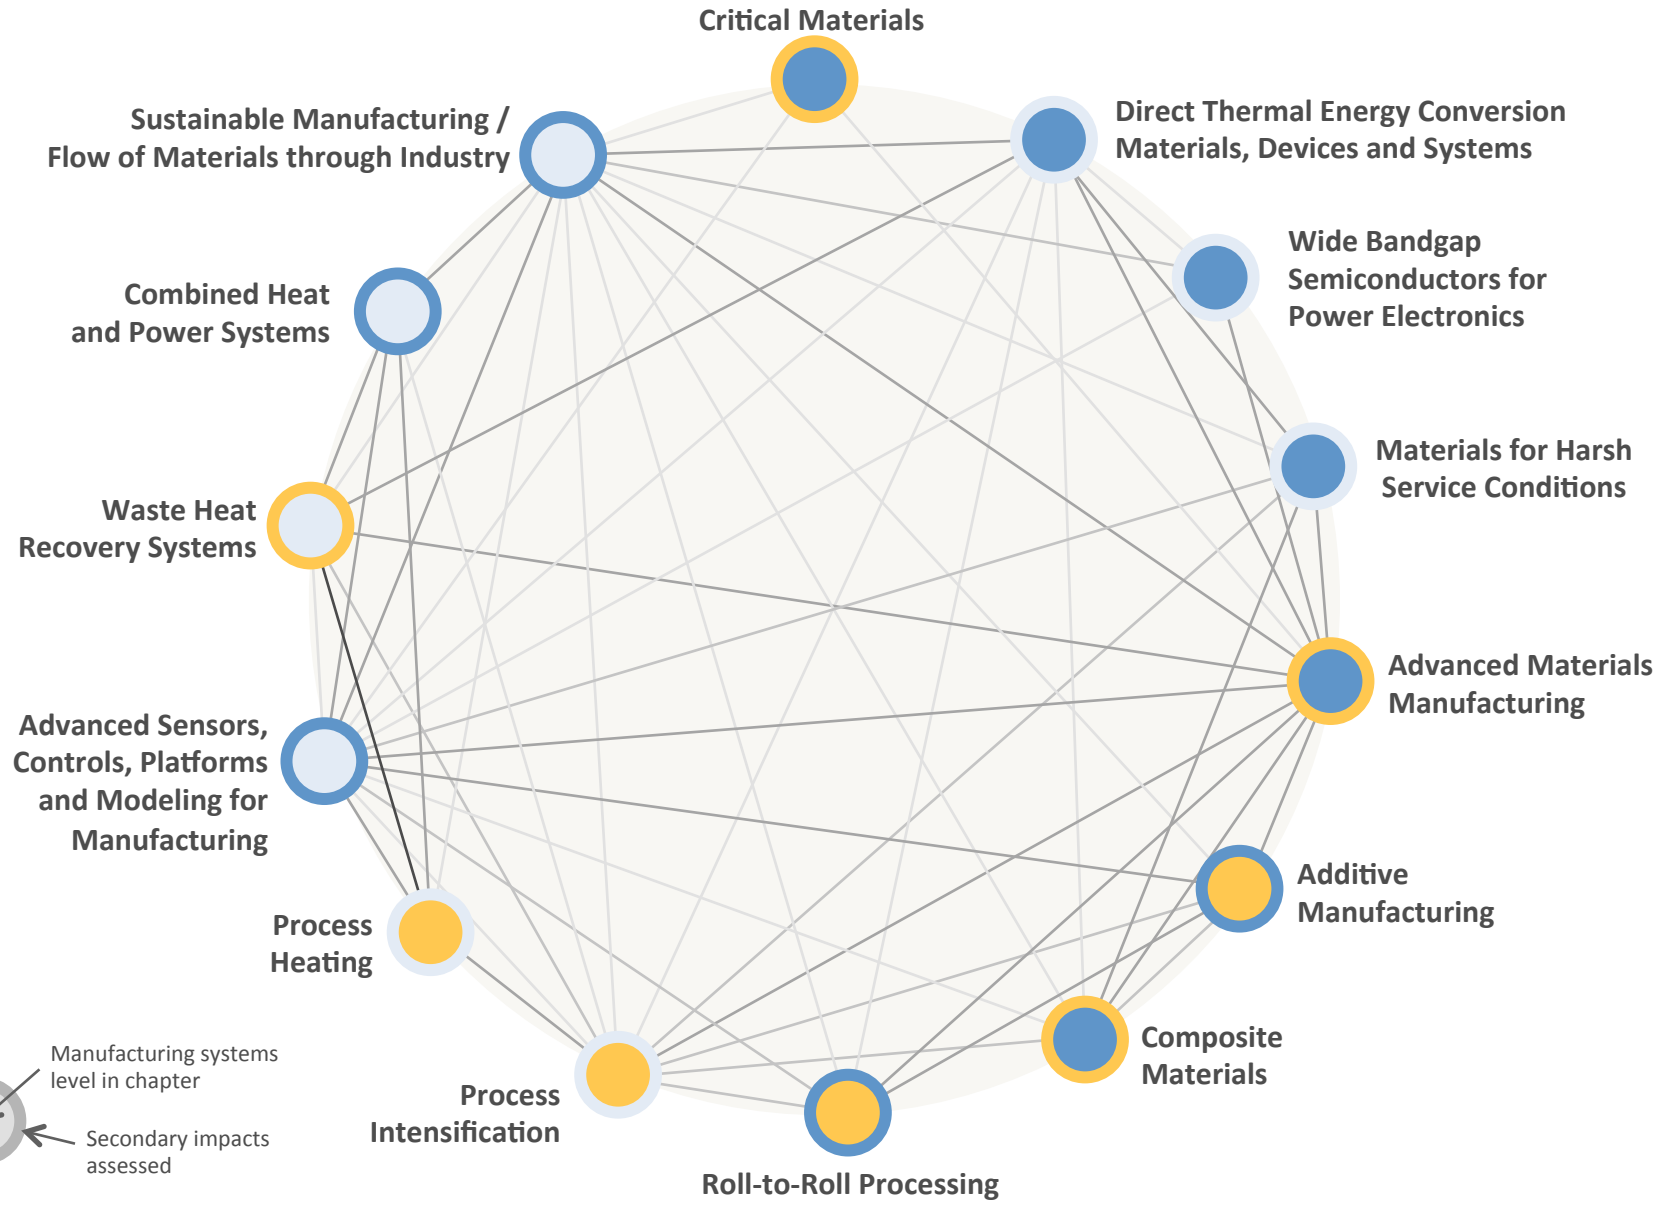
Critical Materials

Direct Thermal Energy Conversion Materials, Devices and Systems

Wide Bandgap Semiconductors for Power Electronics

Materials for Harsh Service Conditions

Advanced Materials Manufacturing

Additive Manufacturing

Composite Materials

Roll-to-Roll Processing

Process Intensification

Process Heating

Advanced Sensors, Controls, Platforms and Modeling for Manufacturing

Waste Heat Recovery Systems

Combined Heat and Power Systems

Sustainable Manufacturing / Flow of Materials through Industry

Manufacturing systems level in chapter

Secondary impacts assessed